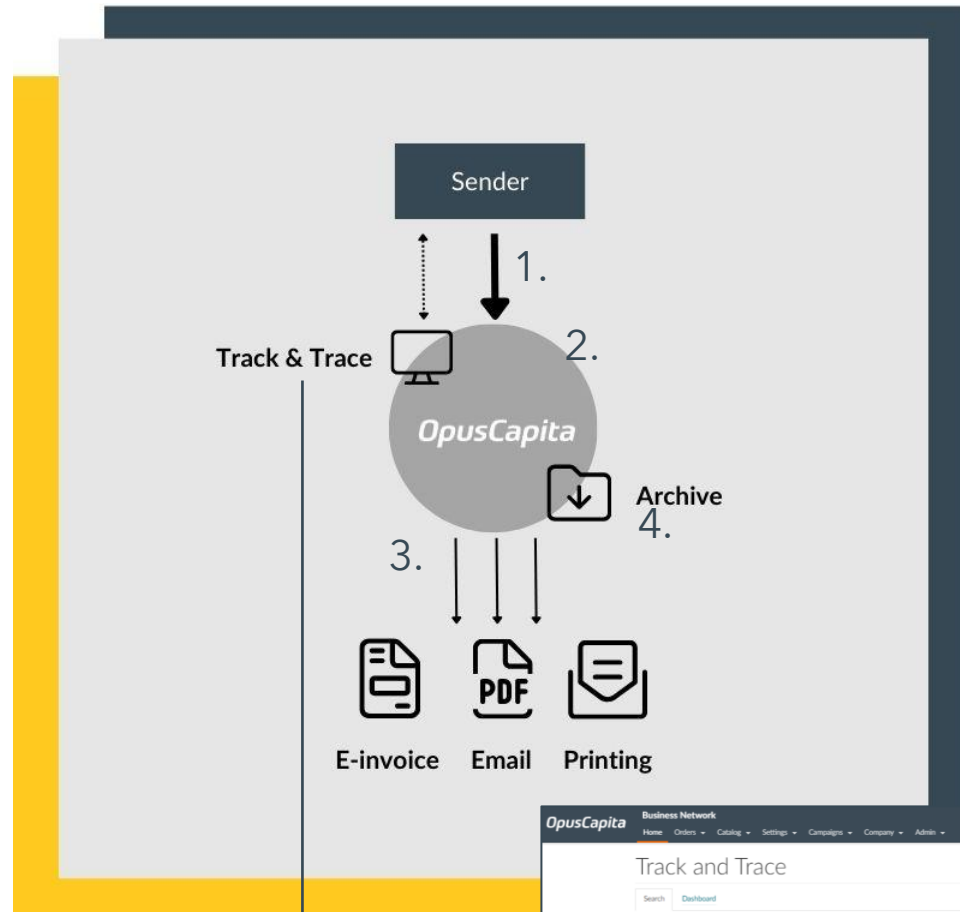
Sender

1.

2.

Track & Trace

OpusCapita

Archive

4.

3.

PDF

E-invoice

Email

Printing

OpusCapita

Business Network

Home Orders Catalog Settings Campaigns Company Admin

Track and Trace

Search Dashboard